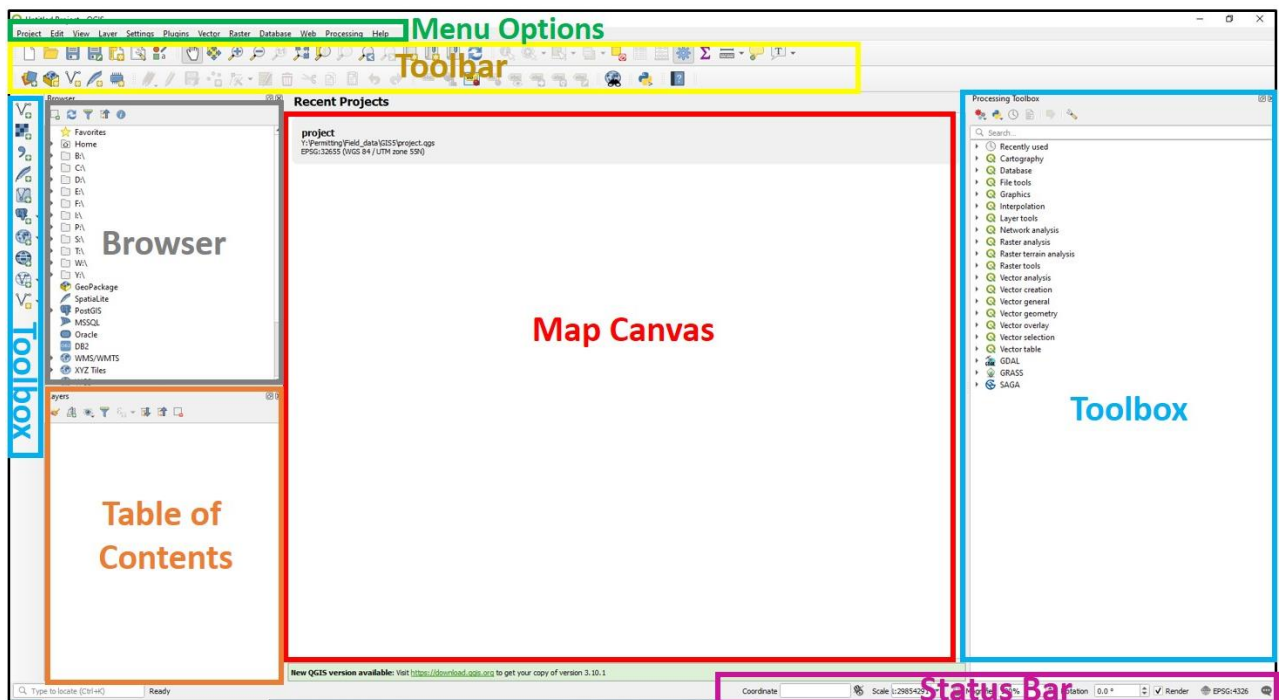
Untitled Project — QGIS

Project Edit View Layer Settings Plugins Vector Raster Database Web Processing Help

Menu Options

Toolbar

Browser

Favorites
Home
B:\
C:\
D:\
E:\
F:\
I:\
P:\
S:\
T:\
W:\
Y:\
GeoPackage
SpatiaLite
PostGIS
MSSQL
Oracle
DB2
WMS/WMTS
XYZ Tiles

Browser

Toolbox

Layers

Table of Contents

Recent Projects

project
Y:\Permitting\Field_data\GIS5\project.qgs
EPSG:32655 (WGS 84 / UTM zone 55N)

Map Canvas

New QGIS version available: Visit https://download.qgis.org to get your copy of version 3.10.1

Processing Toolbox

Search...
Recently used
Cartography
Database
File tools
Graphics
Interpolation
Layer tools
Network analysis
Raster analysis
Raster terrain analysis
Raster tools
Vector analysis
Vector creation
Vector general
Vector geometry
Vector overlay
Vector selection
Vector table
GDAL
GRASS
SAGA

Toolbox

Type to locate (Ctrl+K) Ready

Coordinate Scale 1:29854297 Magnifier 100% Rotation 0.0 ° Render EPSG:4326

Status Bar